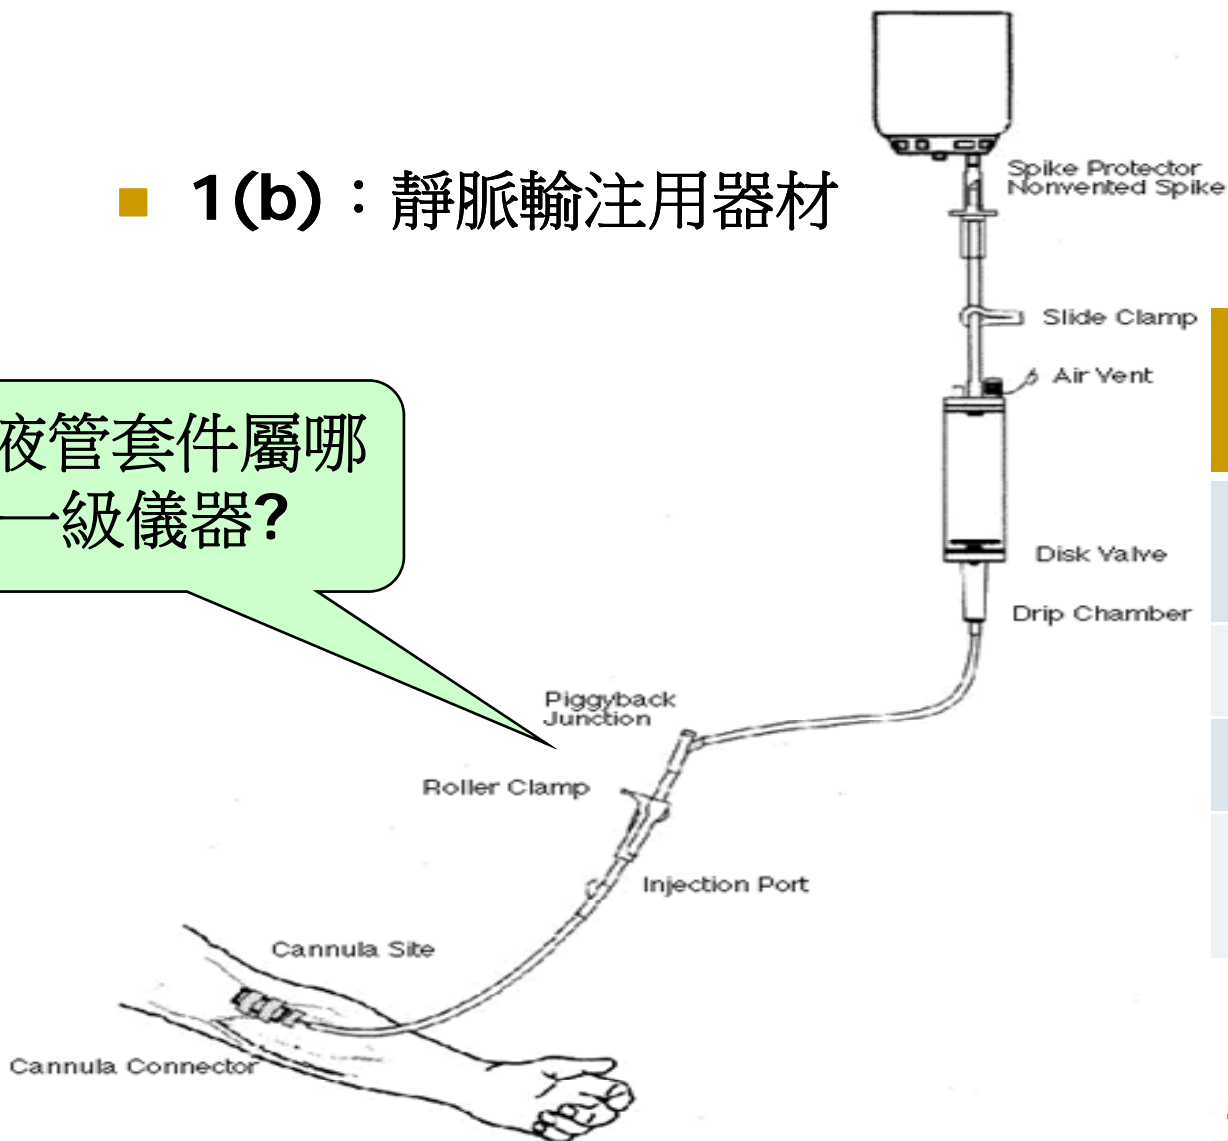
1(b)：靜脈輸注用器材

夜管套件屬哪
一級儀器?

Spike Protector
Nonvented Spike

Slide Clamp

Air Vent

Disk Valve

Drip Chamber

Piggyback
Junction

Roller Clamp

Injection Port

Cannula Site

Cannula Connector